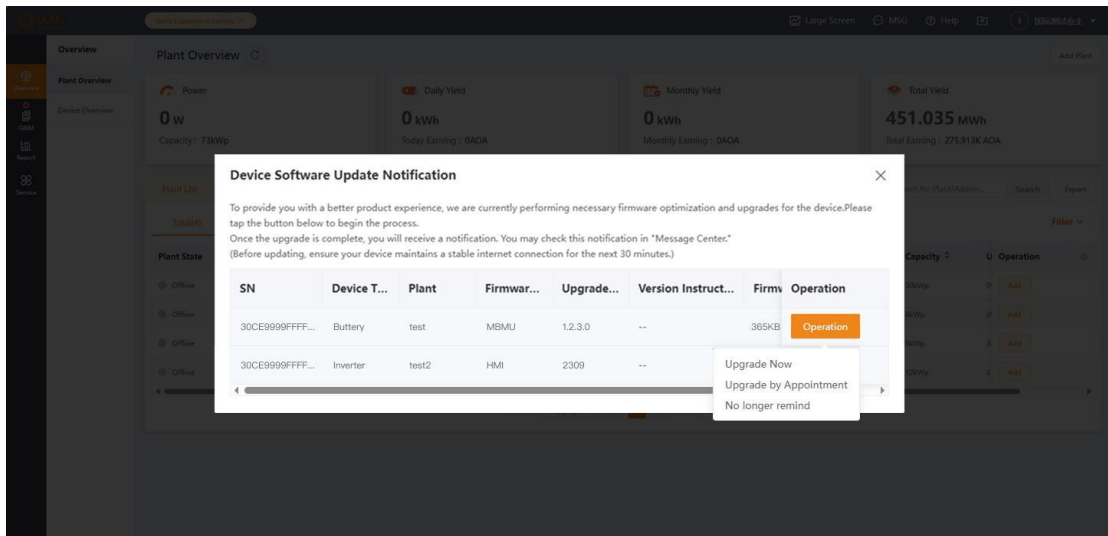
Large Screen MSG Help

Overview

Plant Overview

Device Overview

Overview

O&M

Report

Service

Plant Overview

Add Plant

Power

0 W

Capacity : 73KWp

Daily Yield

0 kWh

Today Earning : 0AOA

Monthly Yield

0 kWh

Monthly Earning : 0AOA

Total Yield

451.035 MWh

Total Earning : 275.913K AOA

Plant List

Search

Export

Filter

Plant State

Offline

Offline

Offline

Offline

Capacity

Operation

Add

Add

Add

Add

Device Software Update Notification

To provide you with a better product experience, we are currently performing necessary firmware optimization and upgrades for the device.Please tap the button below to begin the process.
Once the upgrade is complete, you will receive a notification. You may check this notification in "Message Center."
(Before updating, ensure your device maintains a stable internet connection for the next 30 minutes.)

| SN | Device T... | Plant | Firmwar... | Upgrade... | Version Instruct... | Firmv | Operation |
|---|---|---|---|---|---|---|---|
| 30CE9999FFFF... | Buttery | test | MBMU | 1.2.3.0 | -- | 365KB | Operation |
| 30CE9999FFFF... | Inverter | test2 | HMI | 2309 | -- | | |

Upgrade Now
Upgrade by Appointment
No longer remind